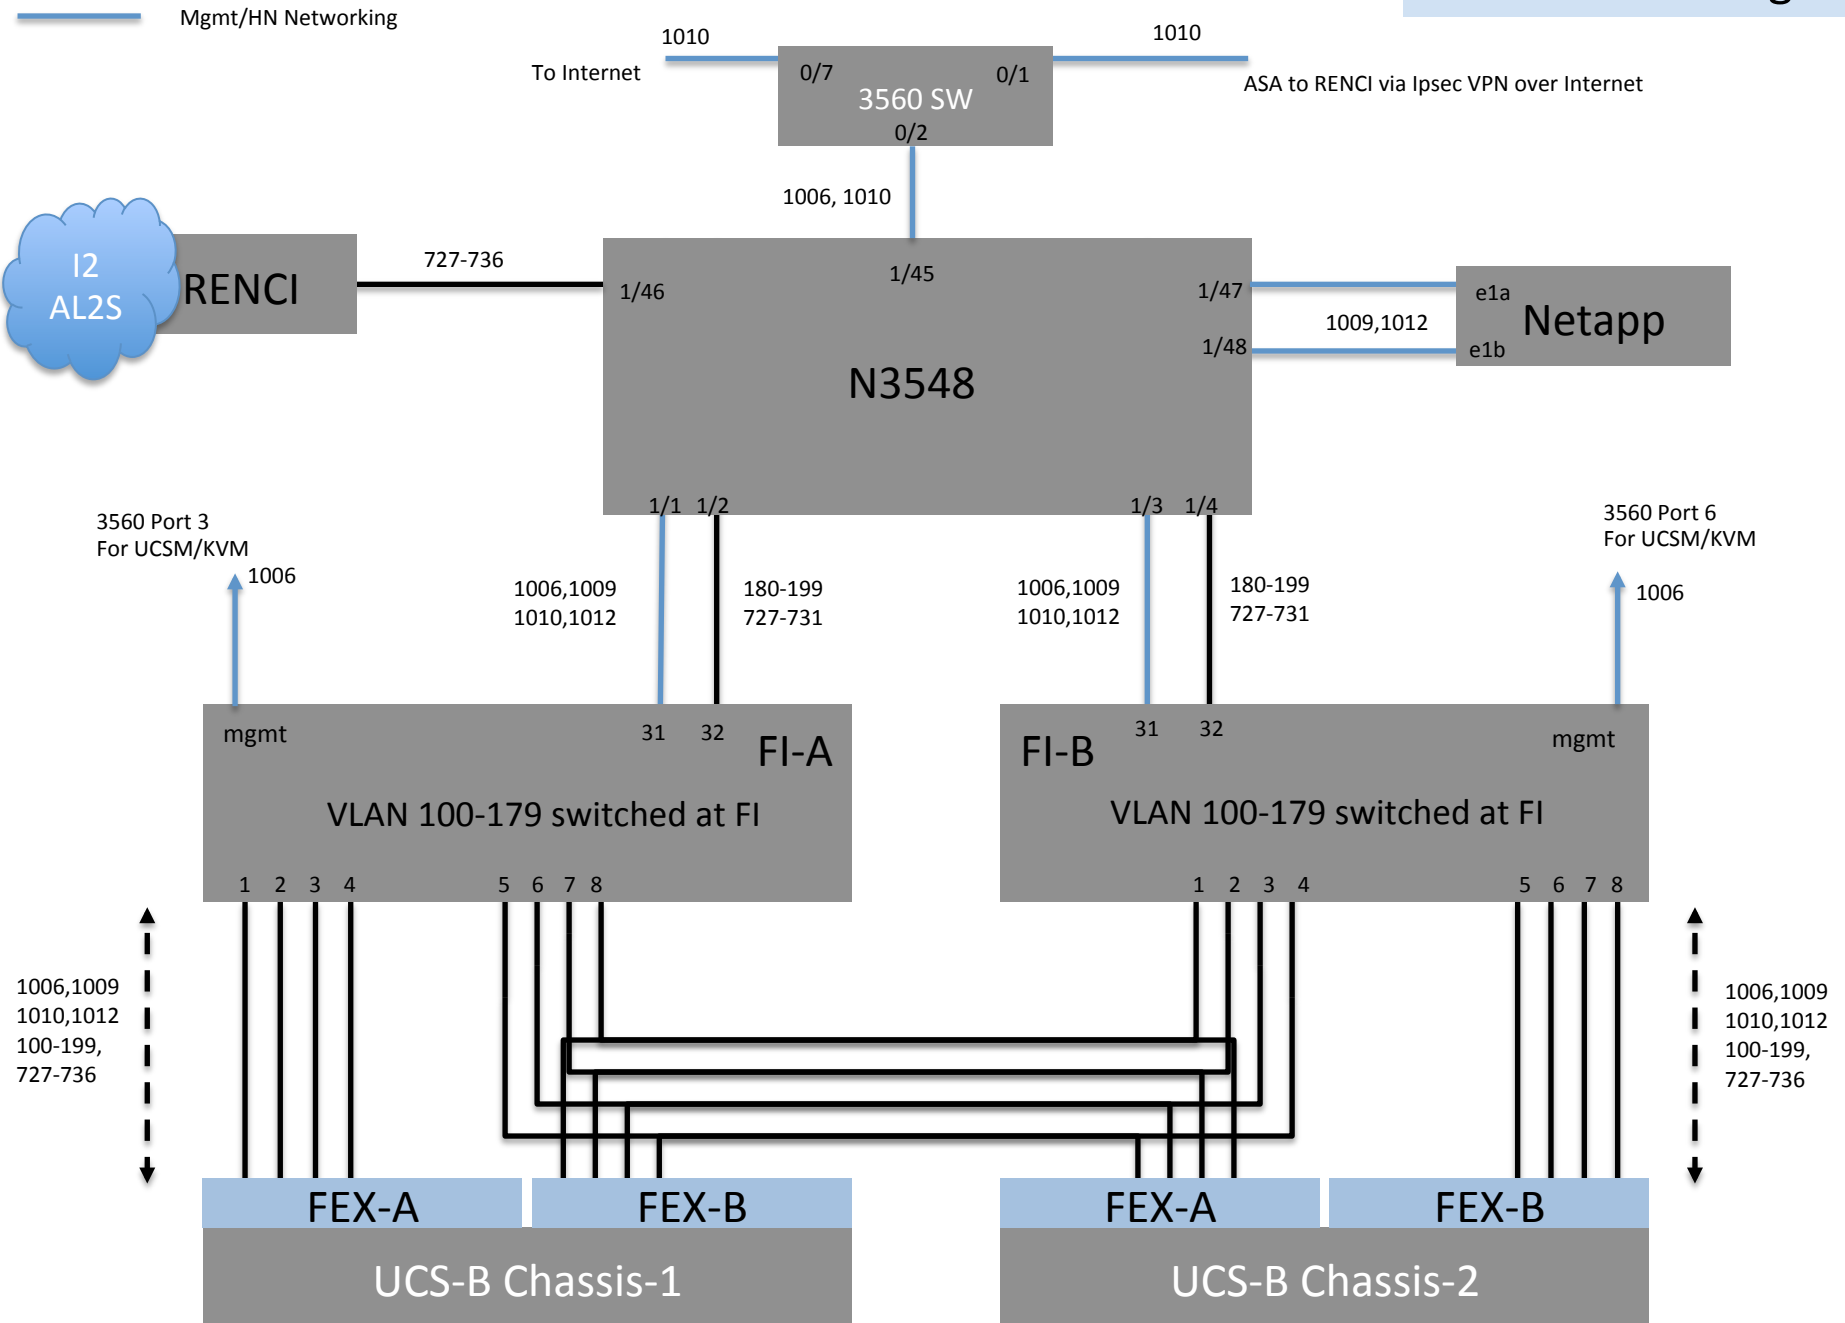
Mgmt/HN Networking

To Internet

1010

0/7

3560 SW

0/1

1010

ASA to RENCI via Ipsec VPN over Internet

0/2

1006, 1010

I2 AL2S

RENCI

727-736

1/46

1/45

N3548

1/47

1/48

1009,1012

e1a

e1b

Netapp

1/1 1/2

1/3 1/4

3560 Port 3
For UCSM/KVM

1006

1006,1009
1010,1012

180-199
727-731

1006,1009
1010,1012

180-199
727-731

3560 Port 6
For UCSM/KVM

1006

mgmt

31 32

FI-A

VLAN 100-179 switched at FI

1 2 3 4 5 6 7 8

FI-B

31 32

mgmt

VLAN 100-179 switched at FI

1 2 3 4 5 6 7 8

1006,1009
1010,1012
100-199,
727-736

1006,1009
1010,1012
100-199,
727-736

FEX-A

FEX-B

UCS-B Chassis-1

FEX-A

FEX-B

UCS-B Chassis-2